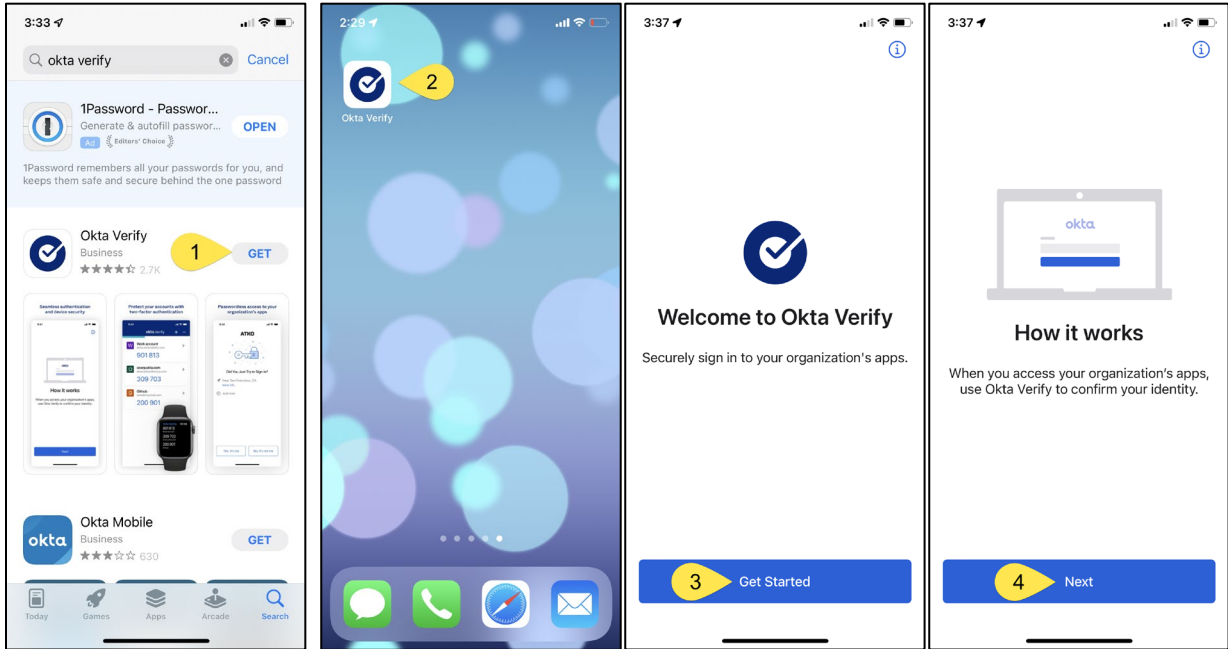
3:33

okta verify Cancel

1Password - Passwor...
Generate & autofill passwor...
Ad Editors' Choice
OPEN

1Password remembers all your passwords for you, and keeps them safe and secure behind the one password

Okta Verify
Business
2.7K
1 GET

Seamless authentication and device security

How it works

Protect your accounts with two-factor authentication

901 813

309 703

200 901

Passwordless access to your organization's apps

Okta Mobile
Business
630
GET

Today Games Apps Arcade Search

2:29

2

Okta Verify

3:37

Welcome to Okta Verify

Securely sign in to your organization's apps.

3 Get Started

3:37

okta

How it works

When you access your organization's apps, use Okta Verify to confirm your identity.

4 Next